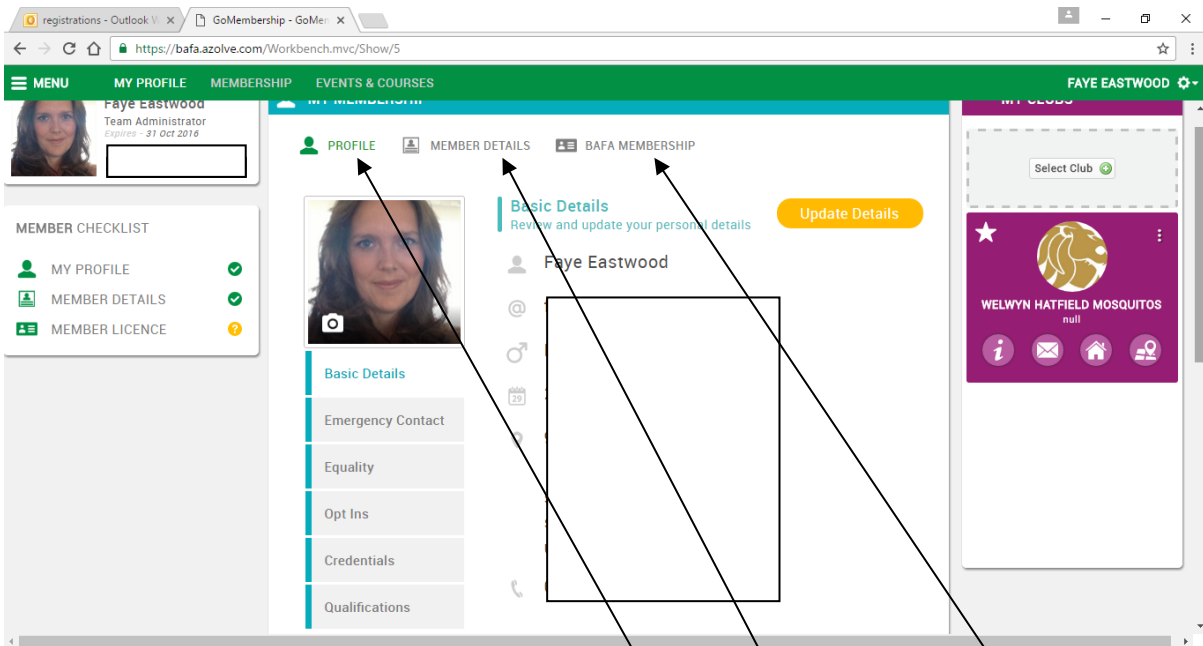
registrations - Outlook W
GoMembership - GoMem
https://bafa.azolve.com/Workbench.mvc/Show/5
MENU
MY PROFILE
MEMBERSHIP
EVENTS & COURSES
FAYE EASTWOOD

Faye Eastwood
Team Administrator
Expires - 31 Oct 2016

MY MEMBERSHIP

MY CLUBS

PROFILE
MEMBER DETAILS
BAFA MEMBERSHIP

Select Club

MEMBER CHECKLIST
MY PROFILE
MEMBER DETAILS
MEMBER LICENCE

Basic Details
Review and update your personal details
Update Details

Faye Eastwood

WELWYN HATFIELD MOSQUITOS
null

Basic Details
Emergency Contact
Equality
Opt Ins
Credentials
Qualifications